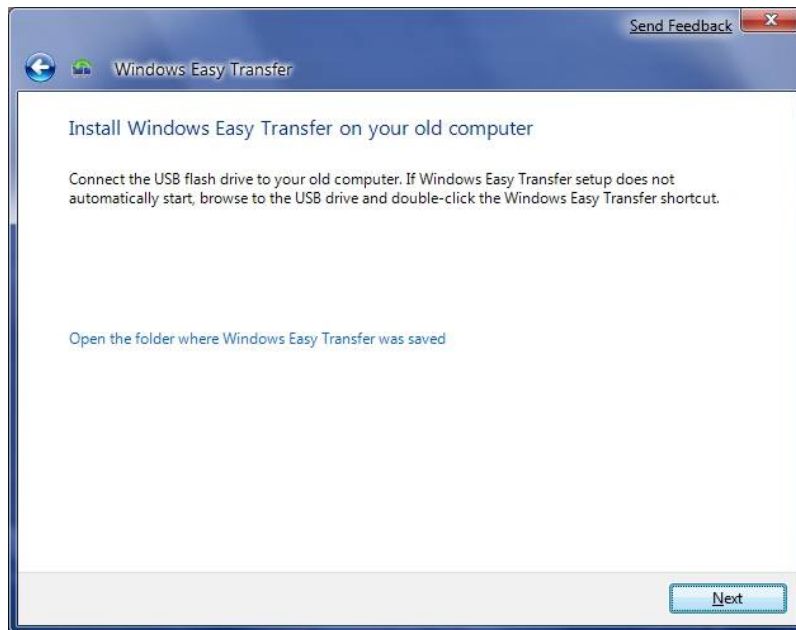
Send Feedback

Windows Easy Transfer

Install Windows Easy Transfer on your old computer

Connect the USB flash drive to your old computer. If Windows Easy Transfer setup does not automatically start, browse to the USB drive and double-click the Windows Easy Transfer shortcut.

Open the folder where Windows Easy Transfer was saved

Next